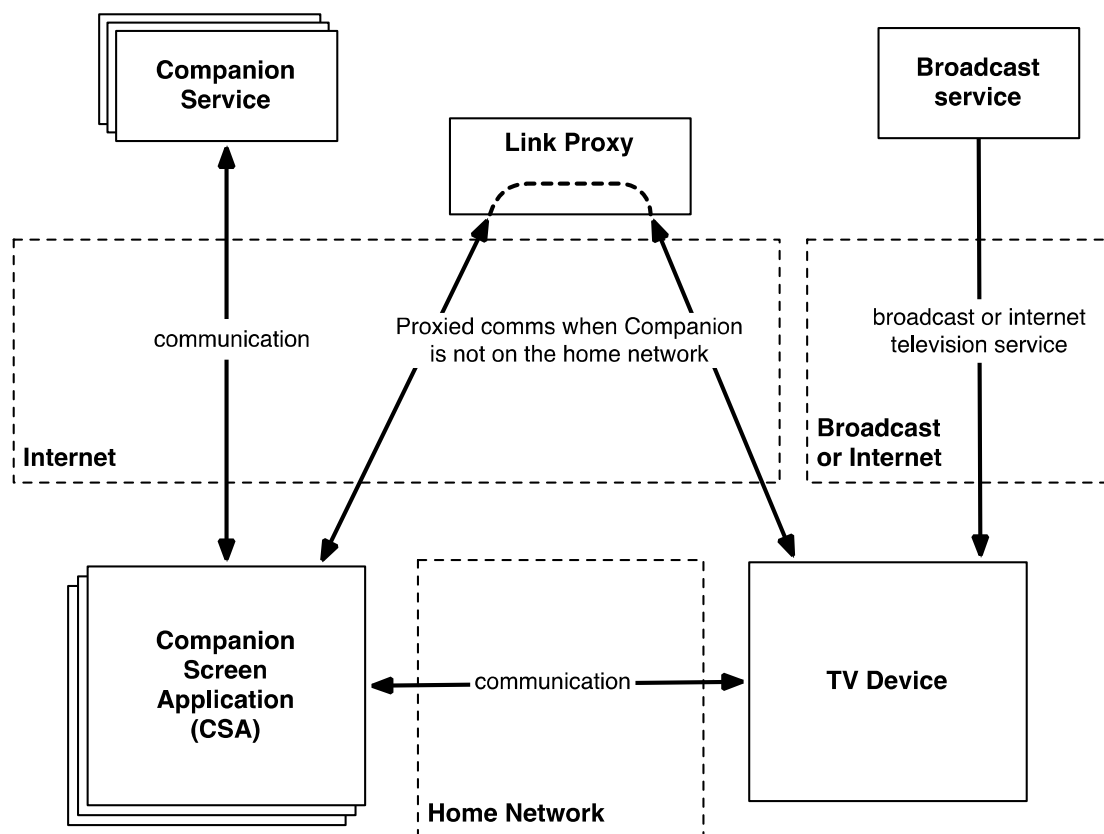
Companion Service

Link Proxy

Broadcast service

communication

Proxied comms when Companion is not on the home network

broadcast or internet television service

Internet

Broadcast or Internet

Companion Screen Application (CSA)

communication

TV Device

Home Network